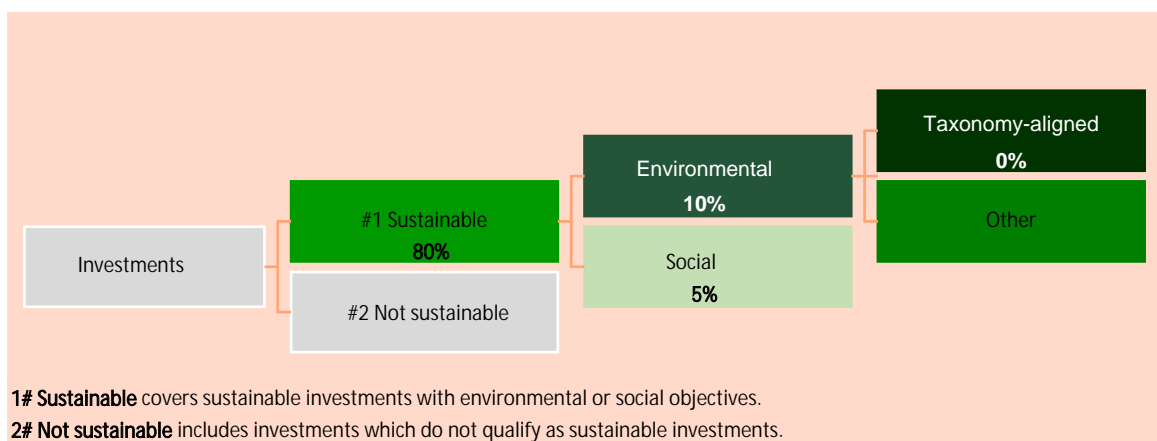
Investments

#1 Sustainable
80%

#2 Not sustainable

Environmental
10%

Social
5%

Taxonomy-aligned
0%

Other

1# Sustainable covers sustainable investments with environmental or social objectives.
2# Not sustainable includes investments which do not qualify as sustainable investments.